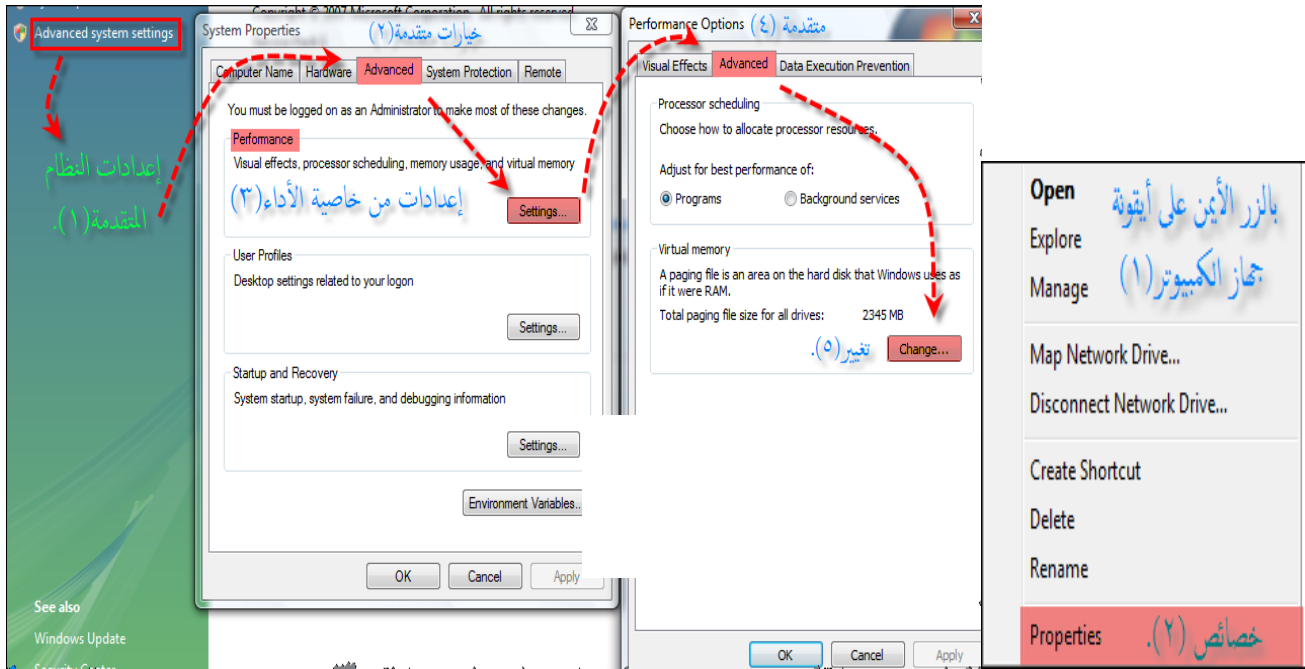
Advanced system settings

إعدادات النظام المتقدمة(١).

See also
Windows Update

System Properties
خيارات متقدمة(٢)
Computer Name | Hardware | Advanced | System Protection | Remote

You must be logged on as an Administrator to make most of these changes.

Performance
Visual effects, processor scheduling, memory usage, and virtual memory
إعدادات من خاصية الأداء(٣)
Settings...

User Profiles
Desktop settings related to your logon
Settings...

Startup and Recovery
System startup, system failure, and debugging information
Settings...

Environment Variables...

OK | Cancel | Apply

Performance Options
متقدمة (٤)
Visual Effects | Advanced | Data Execution Prevention

Processor scheduling
Choose how to allocate processor resources.
Adjust for best performance of:
Programs
Background services

Virtual memory
A paging file is an area on the hard disk that Windows uses as if it were RAM.
Total paging file size for all drives: 2345 MB
تغير(٥).
Change...

OK | Cancel | Apply

Open
Explore
Manage
بالزر الأيمن على أيقونة جهاز الكمبيوتر(١)
Map Network Drive...
Disconnect Network Drive...
Create Shortcut
Delete
Rename
Properties
خصائص (٢).